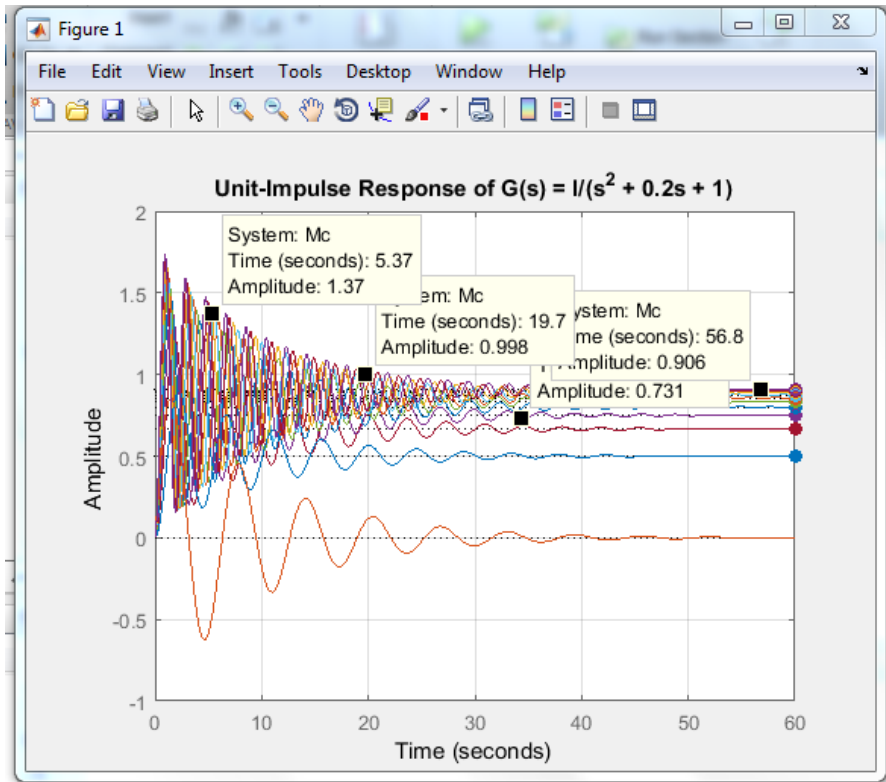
Figure 1

File Edit View Insert Tools Desktop Window Help

Unit-Impulse Response of G(s) = I/($s^2$ + 0.2s + 1)

System: Mc
Time (seconds): 5.37
Amplitude: 1.37

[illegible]stem: Mc
Time (seconds): 19.7
Amplitude: 0.998

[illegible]ystem: Mc
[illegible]me (seconds): 56.8
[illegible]Amplitude: 0.906

Amplitude: 0.731

2
1.5
1
0.5
0
-0.5
-1

Amplitude

0 10 20 30 40 50 60

Time (seconds)